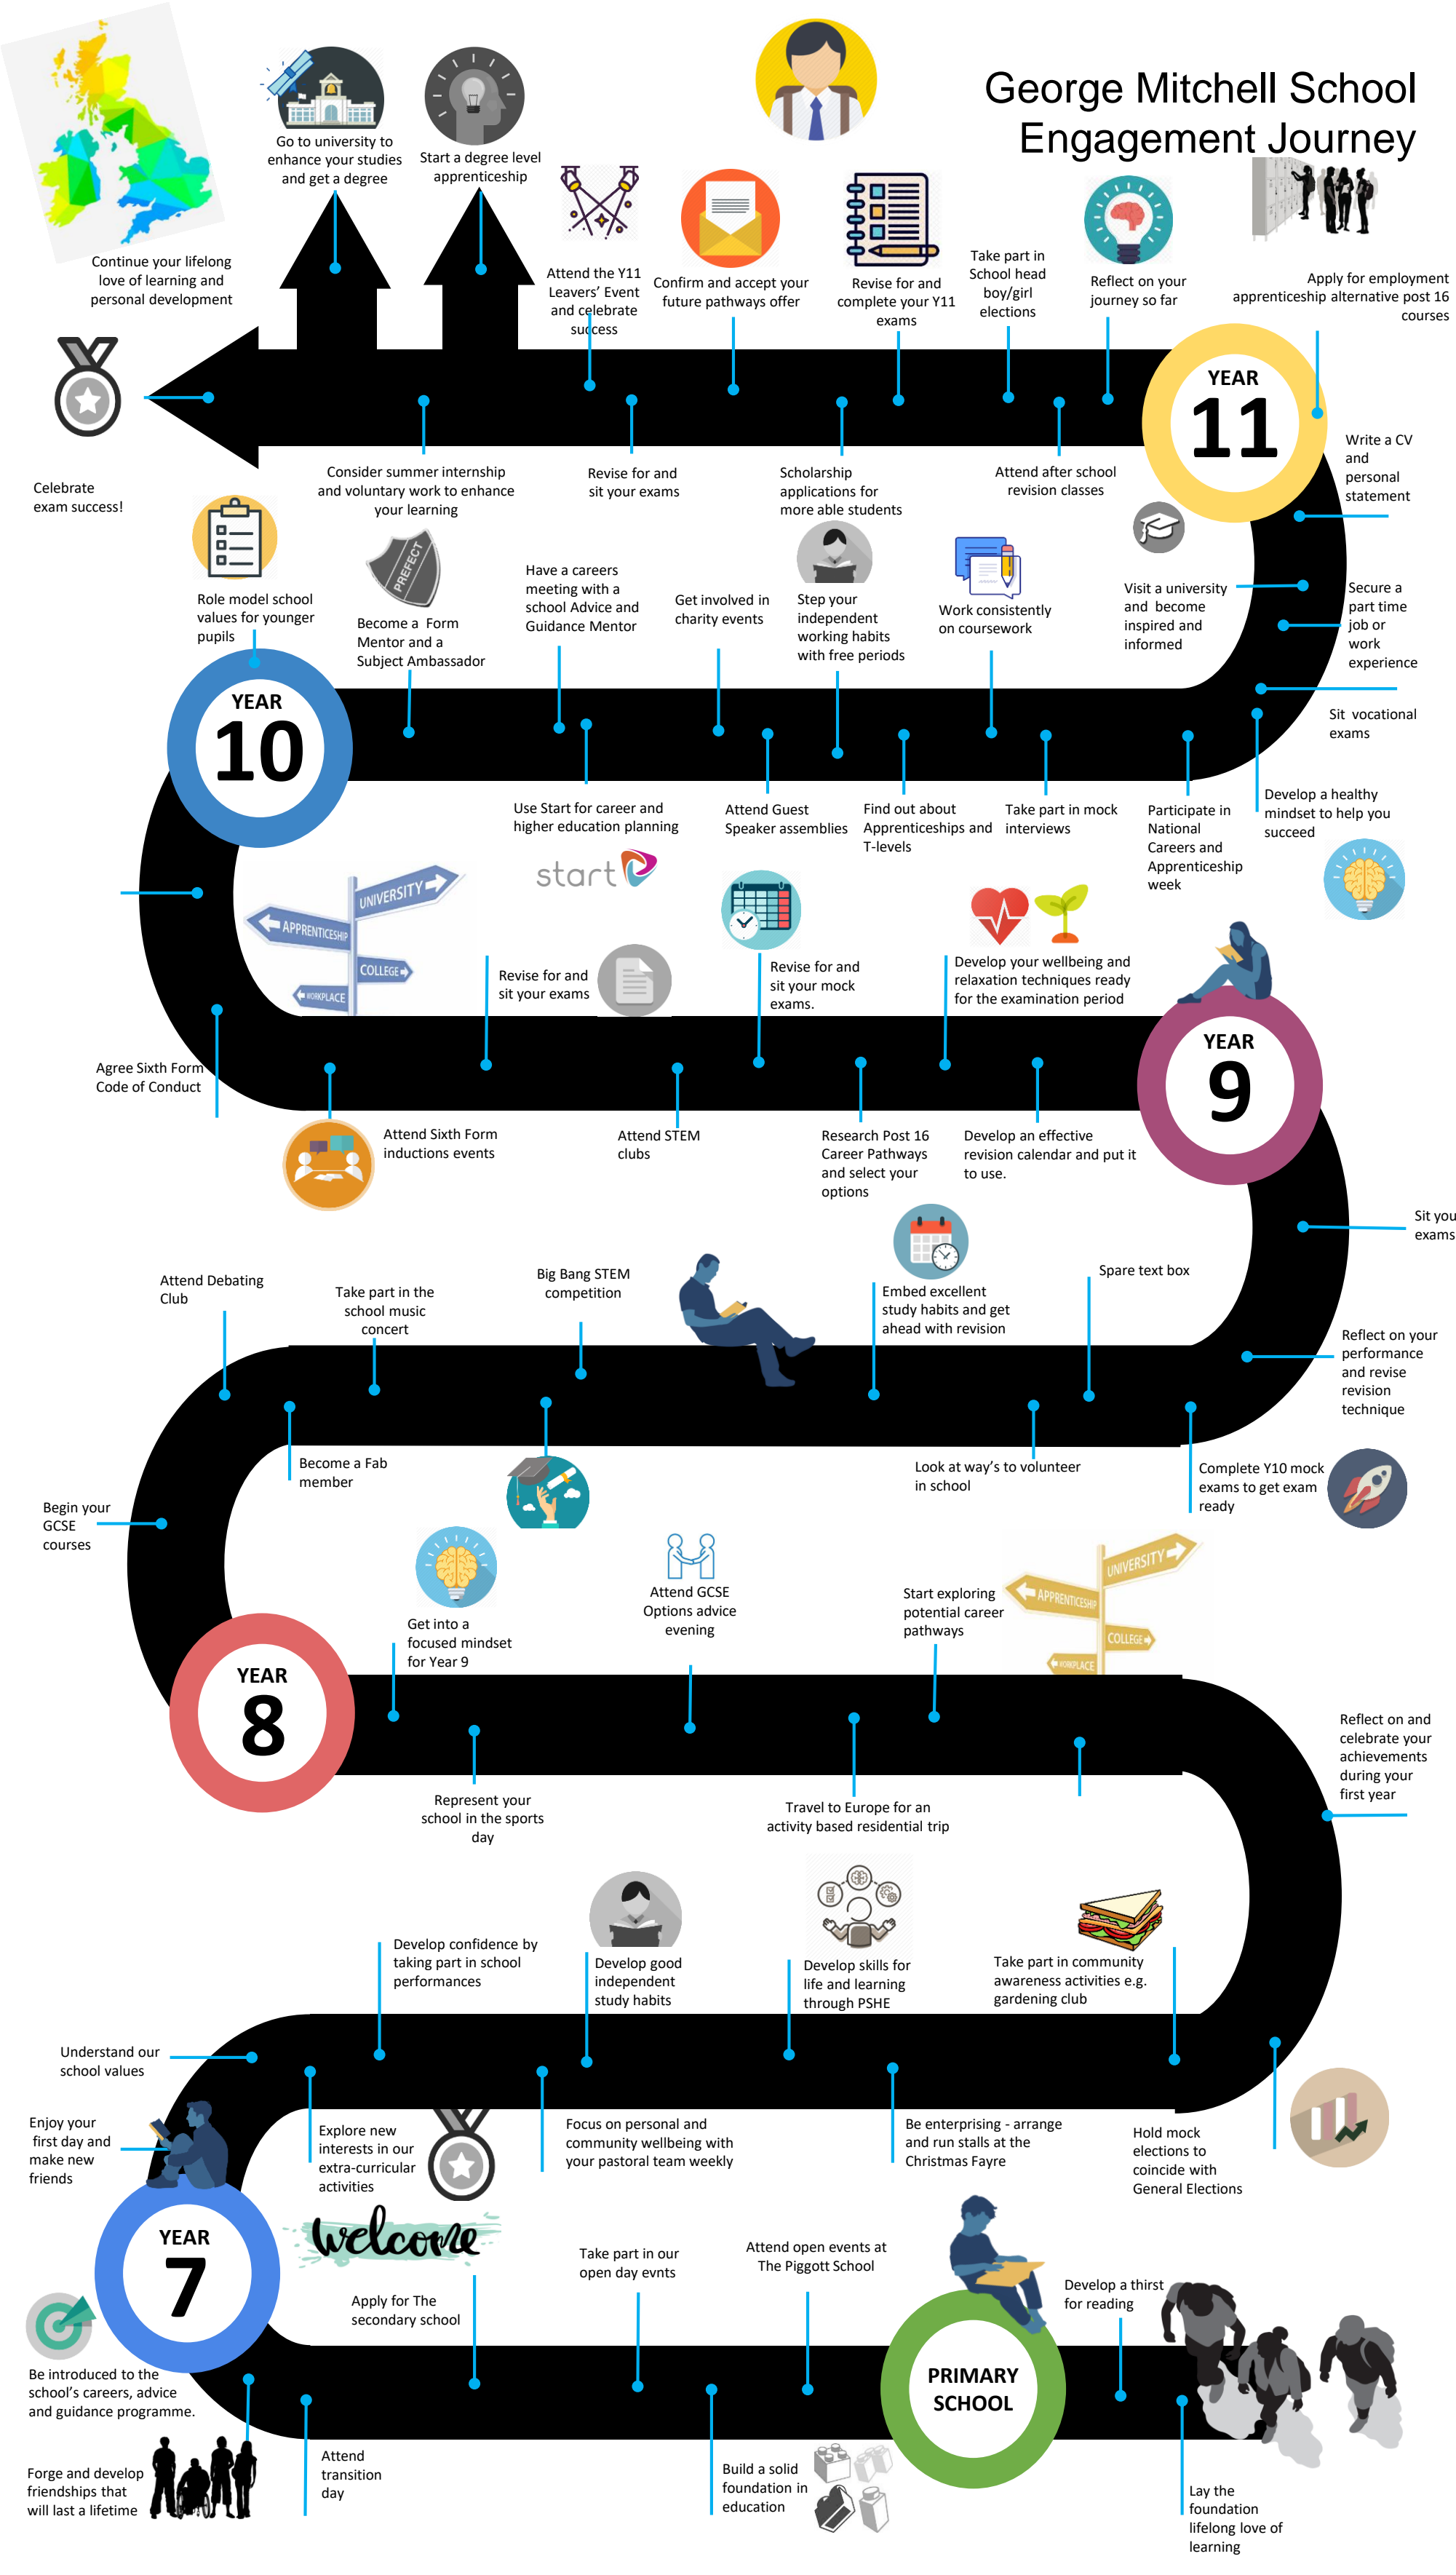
George Mitchell School Engagement Journey

Continue your lifelong love of learning and personal development

Go to university to enhance your studies and get a degree

Start a degree level apprenticeship

Attend the Y11 Leavers' Event and celebrate success

Confirm and accept your future pathways offer

Revise for and complete your Y11 exams

Take part in School head boy/girl elections

Reflect on your journey so far

Apply for employment apprenticeship alternative post 16 courses

Celebrate exam success!

Consider summer internship and voluntary work to enhance your learning

Revise for and sit your exams

Scholarship applications for more able students

Attend after school revision classes

YEAR 11

Write a CV and personal statement

Role model school values for younger pupils

Become a Form Mentor and a Subject Ambassador

Have a careers meeting with a school Advice and Guidance Mentor

Get involved in charity events

Step your independent working habits with free periods

Work consistently on coursework

Visit a university and become inspired and informed

Secure a part time job or work experience

Sit vocational exams

YEAR 10

Use Start for career and higher education planning

start

Attend Guest Speaker assemblies

Find out about Apprenticeships and T-levels

Take part in mock interviews

Participate in National Careers and Apprenticeship week

Develop a healthy mindset to help you succeed

UNIVERSITY
APPRENTICESHIP
COLLEGE
WORKPLACE

Revise for and sit your exams

Revise for and sit your mock exams.

Develop your wellbeing and relaxation techniques ready for the examination period

Agree Sixth Form Code of Conduct

Attend Sixth Form inductions events

Attend STEM clubs

Research Post 16 Career Pathways and select your options

Develop an effective revision calendar and put it to use.

YEAR 9

Sit you exams

Attend Debating Club

Take part in the school music concert

Big Bang STEM competition

Embed excellent study habits and get ahead with revision

Spare text box

Reflect on your performance and revise revision technique

Become a Fab member

Look at way's to volunteer in school

Complete Y10 mock exams to get exam ready

Begin your GCSE courses

Get into a focused mindset for Year 9

Attend GCSE Options advice evening

Start exploring potential career pathways

UNIVERSITY
APPRENTICESHIP
COLLEGE
WORKPLACE

YEAR 8

Represent your school in the sports day

Travel to Europe for an activity based residential trip

Reflect on and celebrate your achievements during your first year

Develop confidence by taking part in school performances

Develop good independent study habits

Develop skills for life and learning through PSHE

Take part in community awareness activities e.g. gardening club

Understand our school values

Enjoy your first day and make new friends

Explore new interests in our extra-curricular activities

Focus on personal and community wellbeing with your pastoral team weekly

Be enterprising - arrange and run stalls at the Christmas Fayre

Hold mock elections to coincide with General Elections

YEAR 7

welcome

Apply for The secondary school

Take part in our open day evnts

Attend open events at The Piggott School

Develop a thirst for reading

PRIMARY SCHOOL

Be introduced to the school's careers, advice and guidance programme.

Forge and develop friendships that will last a lifetime

Attend transition day

Build a solid foundation in education

Lay the foundation lifelong love of learning